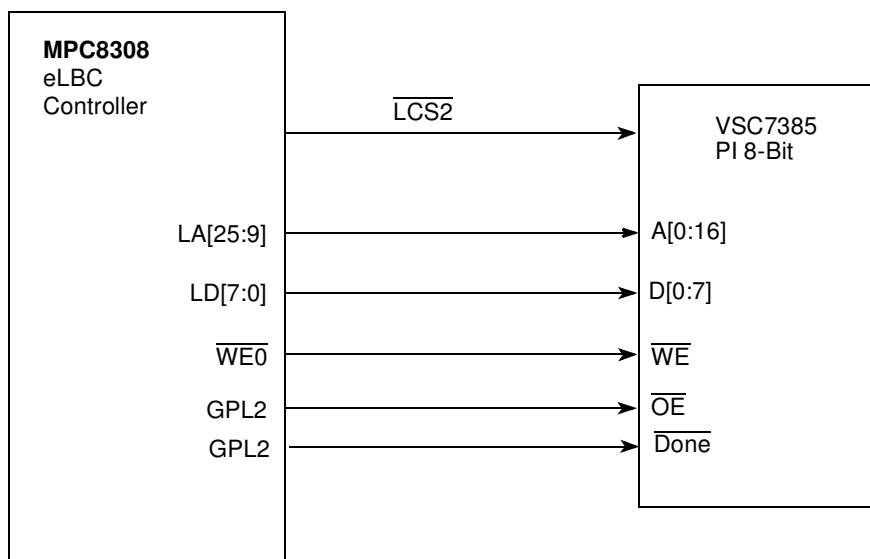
**MPC8308**
eLBC
Controller

$\overline{\text{LCS2}}$

VSC7385
PI 8-Bit

LA[25:9]

A[0:16]

LD[7:0]

D[0:7]

$\overline{\text{WE0}}$

$\overline{\text{WE}}$

GPL2

$\overline{\text{OE}}$

GPL2

$\overline{\text{Done}}$